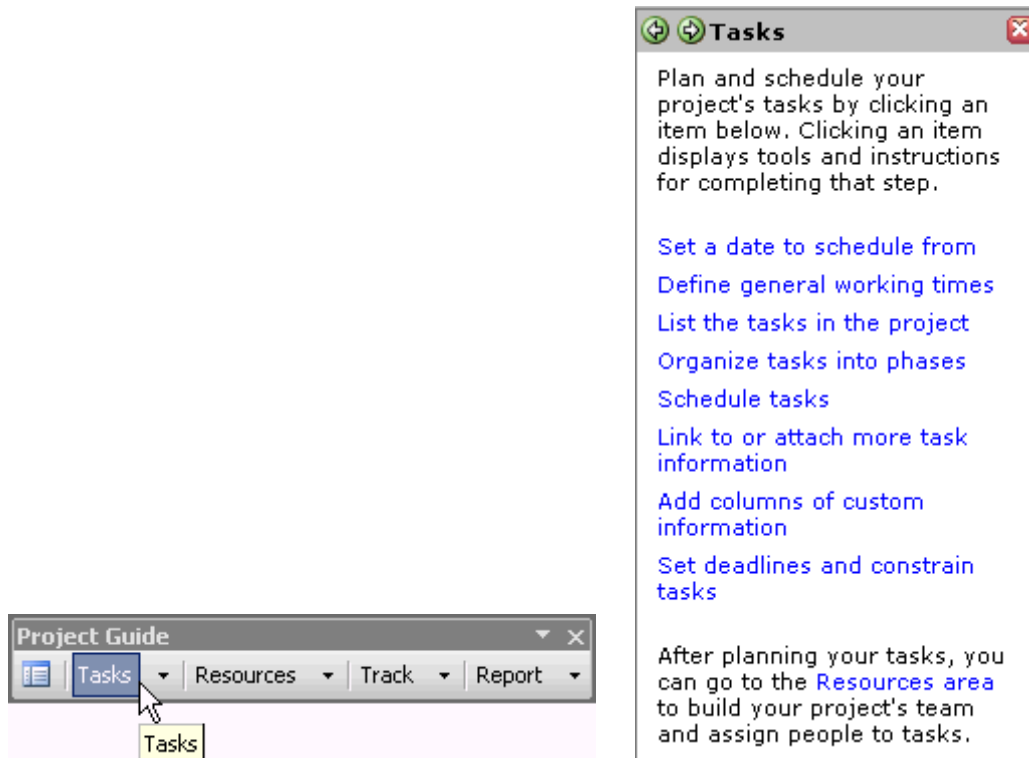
Tasks

Plan and schedule your project's tasks by clicking an item below. Clicking an item displays tools and instructions for completing that step.

Set a date to schedule from

Define general working times

List the tasks in the project

Organize tasks into phases

Schedule tasks

Link to or attach more task information

Add columns of custom information

Set deadlines and constrain tasks

After planning your tasks, you can go to the Resources area to build your project's team and assign people to tasks.

Project Guide

Tasks Resources Track Report

Tasks